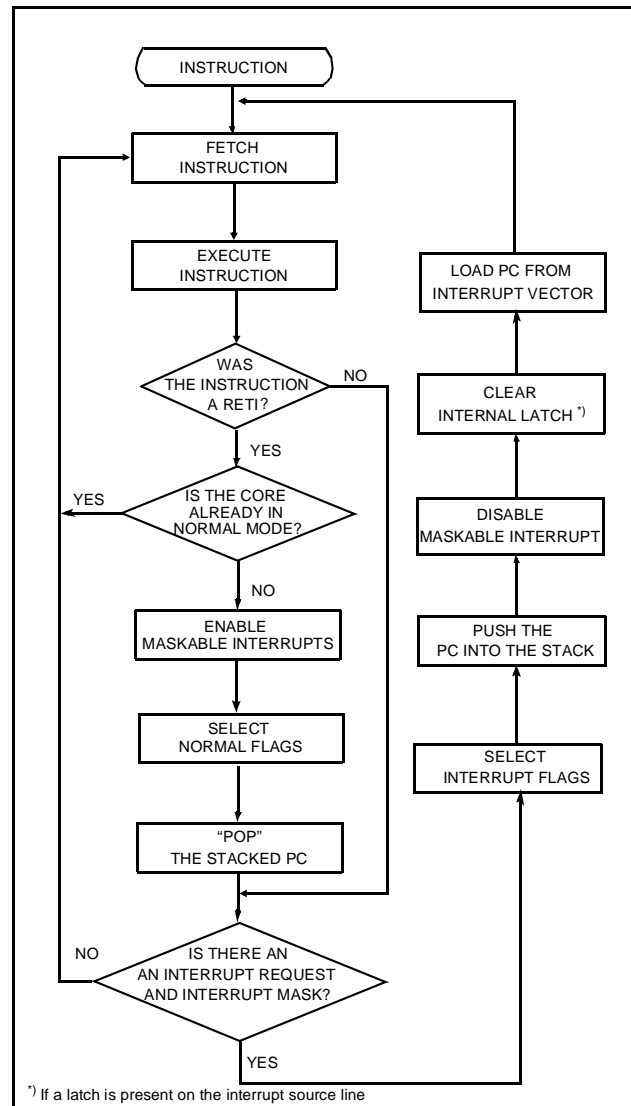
INSTRUCTION

FETCH INSTRUCTION

EXECUTE INSTRUCTION

WAS THE INSTRUCTION A RETI?

NO

YES

YES

IS THE CORE ALREADY IN NORMAL MODE?

NO

ENABLE MASKABLE INTERRUPTS

SELECT NORMAL FLAGS

"POP" THE STACKED PC

NO

IS THERE AN AN INTERRUPT REQUEST AND INTERRUPT MASK?

YES

LOAD PC FROM INTERRUPT VECTOR

CLEAR INTERNAL LATCH $^{*)}$

DISABLE MASKABLE INTERRUPT

PUSH THE PC INTO THE STACK

SELECT INTERRUPT FLAGS

$^{*)}$ If a latch is present on the interrupt source line